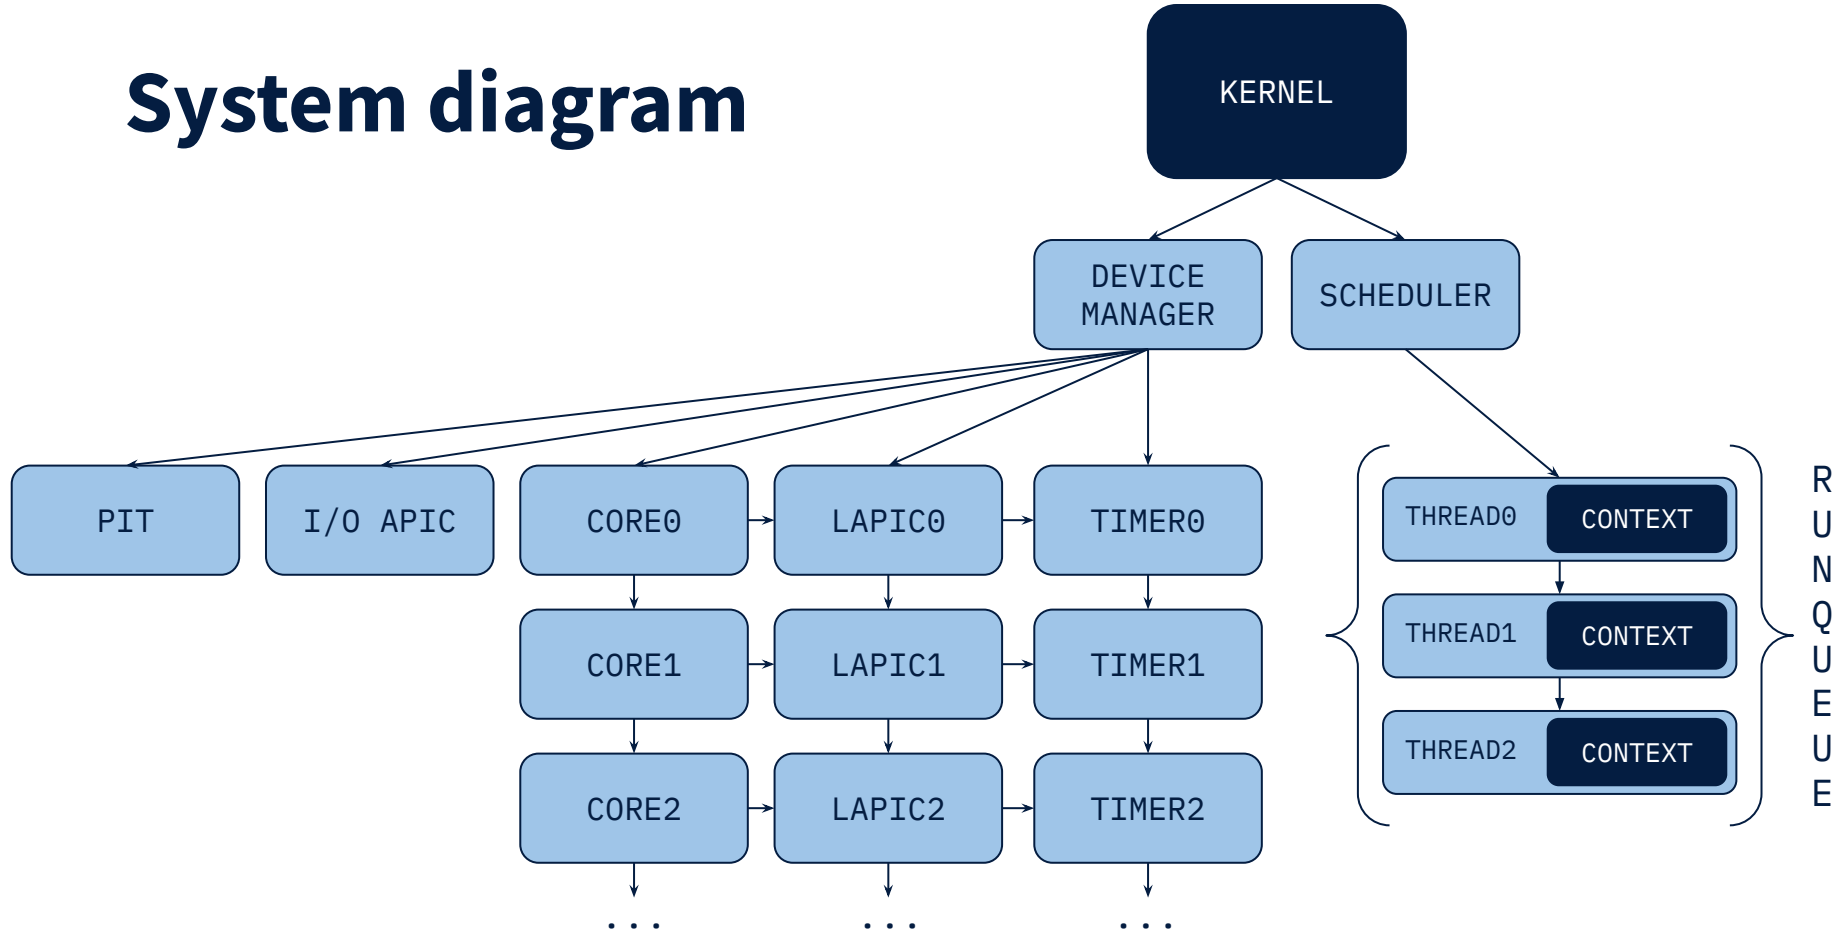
System diagram

KERNEL

DEVICE MANAGER

SCHEDULER

PIT

I/O APIC

CORE0

LAPIC0

TIMER0

CORE1

LAPIC1

TIMER1

CORE2

LAPIC2

TIMER2

...

...

...

THREAD0 CONTEXT

THREAD1 CONTEXT

THREAD2 CONTEXT

R
U
N
Q
U
E
U
E